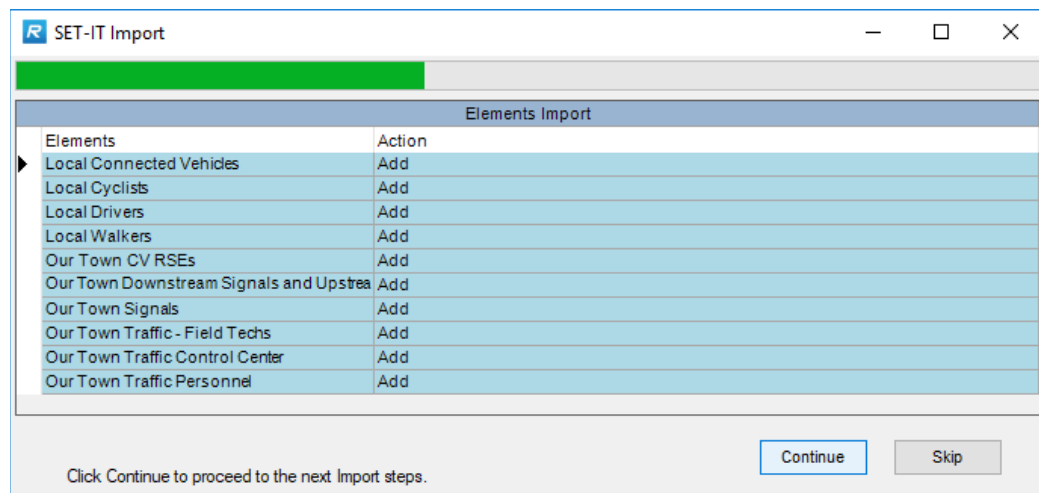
R SET-IT Import

Elements Import

| Elements | Action |
|---|---|
| Local Connected Vehicles | Add |
| Local Cyclists | Add |
| Local Drivers | Add |
| Local Walkers | Add |
| Our Town CV RSEs | Add |
| Our Town Downstream Signals and Upstrea | Add |
| Our Town Signals | Add |
| Our Town Traffic - Field Techs | Add |
| Our Town Traffic Control Center | Add |
| Our Town Traffic Personnel | Add |

Continue

Skip

Click Continue to proceed to the next Import steps.